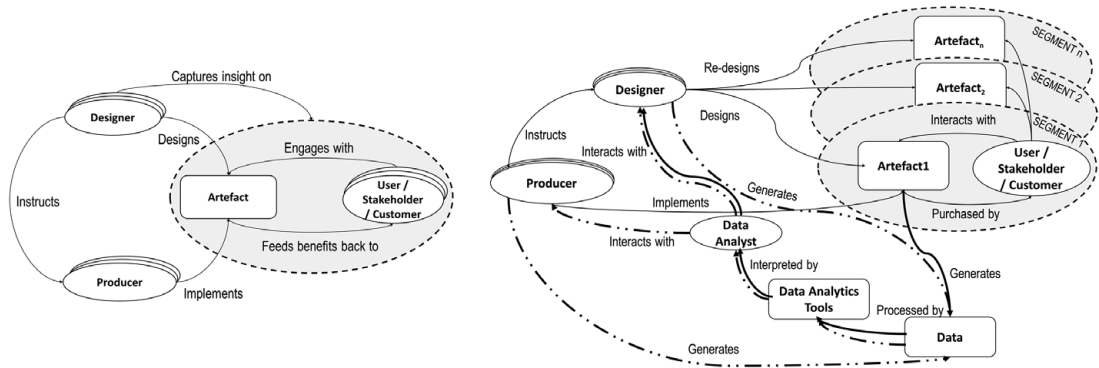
Captures insight on

Designer

Designs

Engages with

Instructs

Artefact

User / Stakeholder / Customer

Feeds benefits back to

Producer

Implements

Re-designs

Artefact$_n$

SEGMENT n

Artefact$_2$

SEGMENT 2

Designer

Designs

SEGMENT 1

Interacts with

Instructs

Interacts with

Producer

Generates

Artefact1

User / Stakeholder / Customer

Implements

Purchased by

Interacts with

Data Analyst

Interpreted by

Generates

Data Analytics Tools

Processed by

Generates

Data